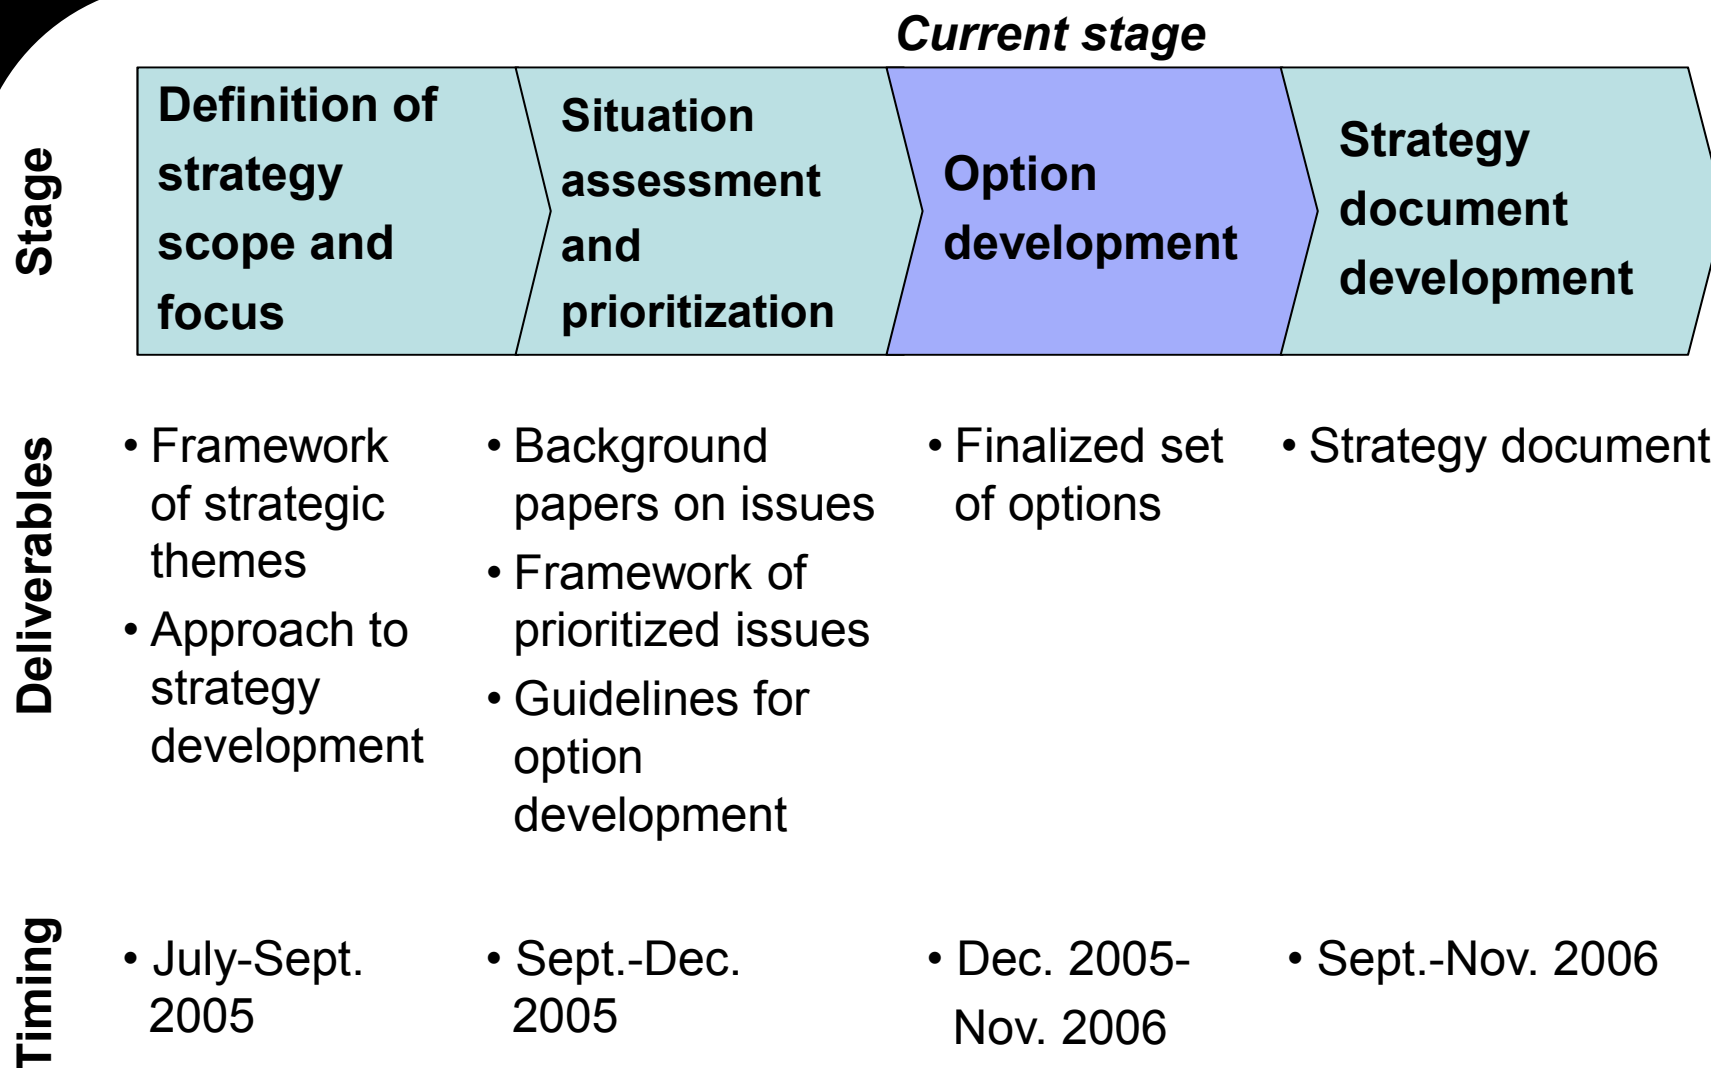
Current stage

| | | | | |
|---|---|---|---|---|
| Stage | Definition of strategy scope and focus | Situation assessment and prioritization | Option development | Strategy document development |
| Deliverables | • Framework of strategic themes<br>• Approach to strategy development | • Background papers on issues<br>• Framework of prioritized issues<br>• Guidelines for option development | • Finalized set of options | • Strategy document |
| Timing | • July-Sept. 2005 | • Sept.-Dec. 2005 | • Dec. 2005-Nov. 2006 | • Sept.-Nov. 2006 |